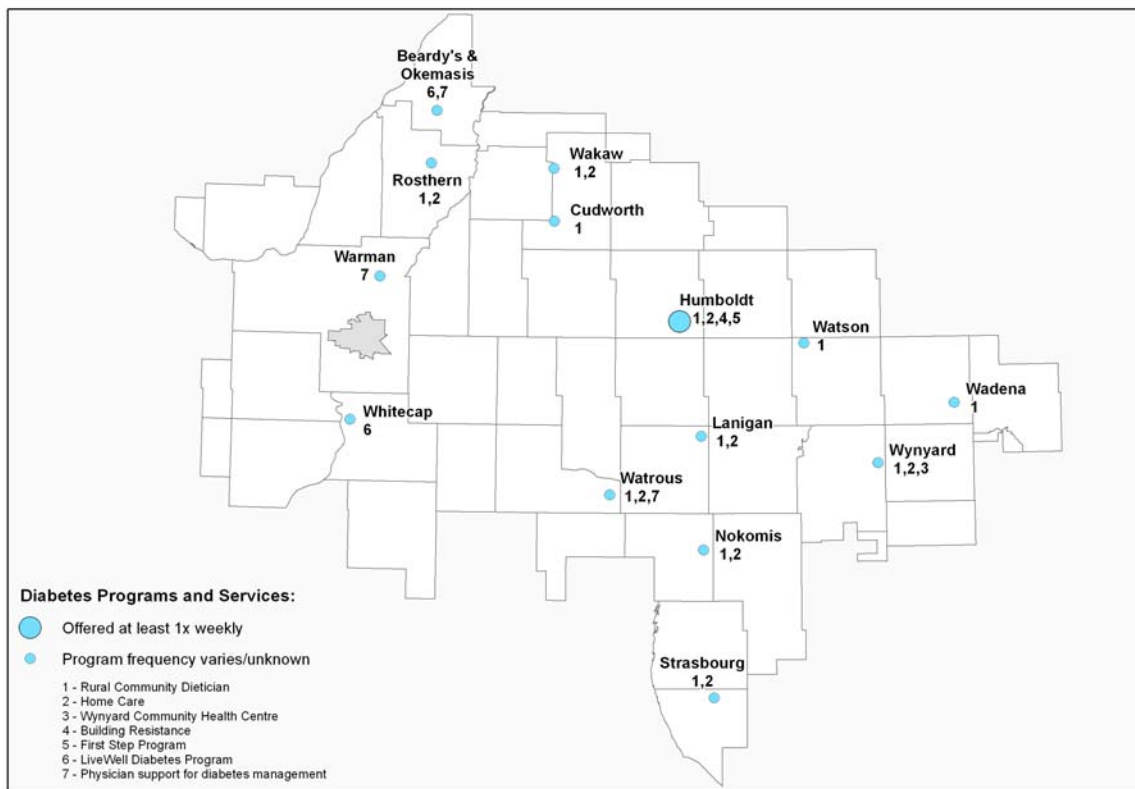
Beardy's & Okemasis
6,7

Rosthern
1,2

Wakaw
1,2

Cudworth
1

Warman
7

Humboldt
1,2,4,5

Watson
1

Whitecap
6

Wadena
1

Lanigan
1,2

Wynyard
1,2,3

Watrous
1,2,7

Nokomis
1,2

Strasbourg
1,2

Diabetes Programs and Services:
Offered at least 1x weekly
Program frequency varies/unknown

1 - Rural Community Dietician
2 - Home Care
3 - Wynyard Community Health Centre
4 - Building Resistance
5 - First Step Program
6 - LiveWell Diabetes Program
7 - Physician support for diabetes management